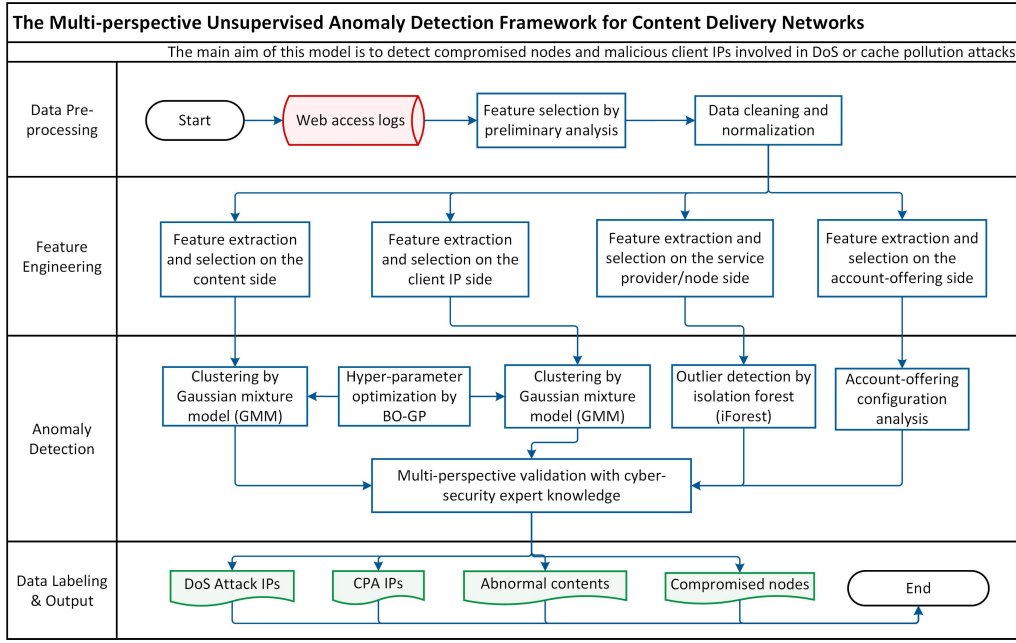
The Multi-perspective Unsupervised Anomaly Detection Framework for Content Delivery Networks

The main aim of this model is to detect compromised nodes and malicious client IPs involved in DoS or cache pollution attacks

Data Preprocessing

Start

Web access logs

Feature selection by preliminary analysis

Data cleaning and normalization

Feature Engineering

Feature extraction and selection on the content side

Feature extraction and selection on the client IP side

Feature extraction and selection on the service provider/node side

Feature extraction and selection on the account-offering side

Anomaly Detection

Clustering by Gaussian mixture model (GMM)

Hyper-parameter optimization by BO-GP

Clustering by Gaussian mixture model (GMM)

Outlier detection by isolation forest (iForest)

Account-offering configuration analysis

Multi-perspective validation with cyber-security expert knowledge

Data Labeling & Output

DoS Attack IPs

CPA IPs

Abnormal contents

Compromised nodes

End